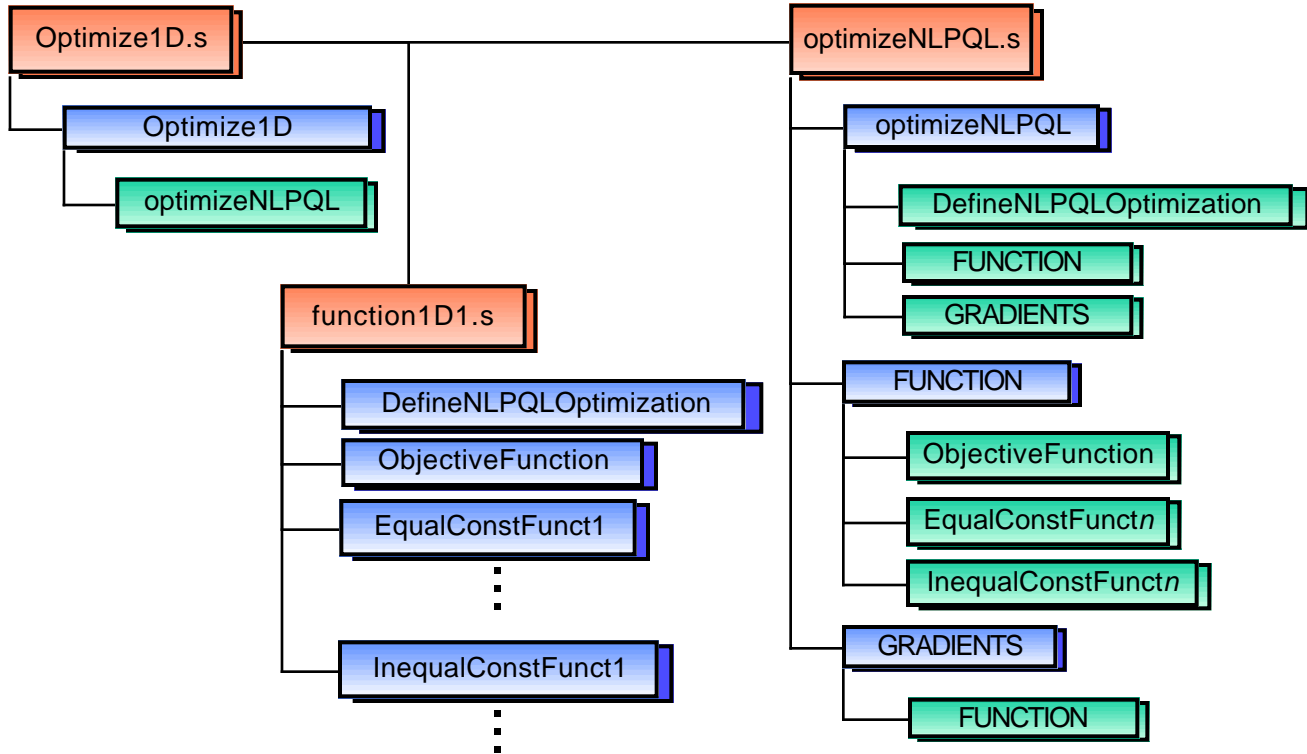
Optimize1D.s

Optimize1D

optimizeNLPQL

function1D1.s

DefineNLPQLOptimization

ObjectiveFunction

EqualConstFunct1

⋮

InequalConstFunct1

⋮

optimizeNLPQL.s

optimizeNLPQL

DefineNLPQLOptimization

FUNCTION

GRADIENTS

FUNCTION

ObjectiveFunction

EqualConstFunct$n$

InequalConstFunct$n$

GRADIENTS

FUNCTION